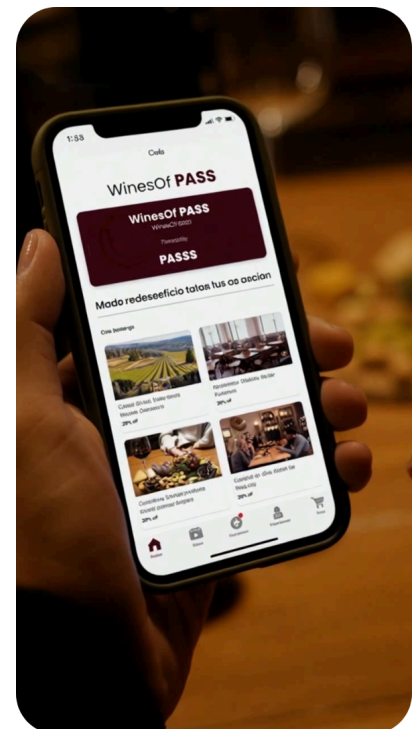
1:55

Ciela

WinesOf PASS

WinesOf PASS
WinesOf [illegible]

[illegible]

PASSS

Mado redeseeficio talos tus os ascion

Cris Bodega

Cdesal Sraed, Eaito Secdy Becoee, Dereseoro
25% off

Rerestelitor. Ofelido, Rezilar Putionos
30% off

Coiecliova. Echiein poelilumo doved psioner Begers
20% off

Comptal so. dite. disoe tre Bees rsov
25% off

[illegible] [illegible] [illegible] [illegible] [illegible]